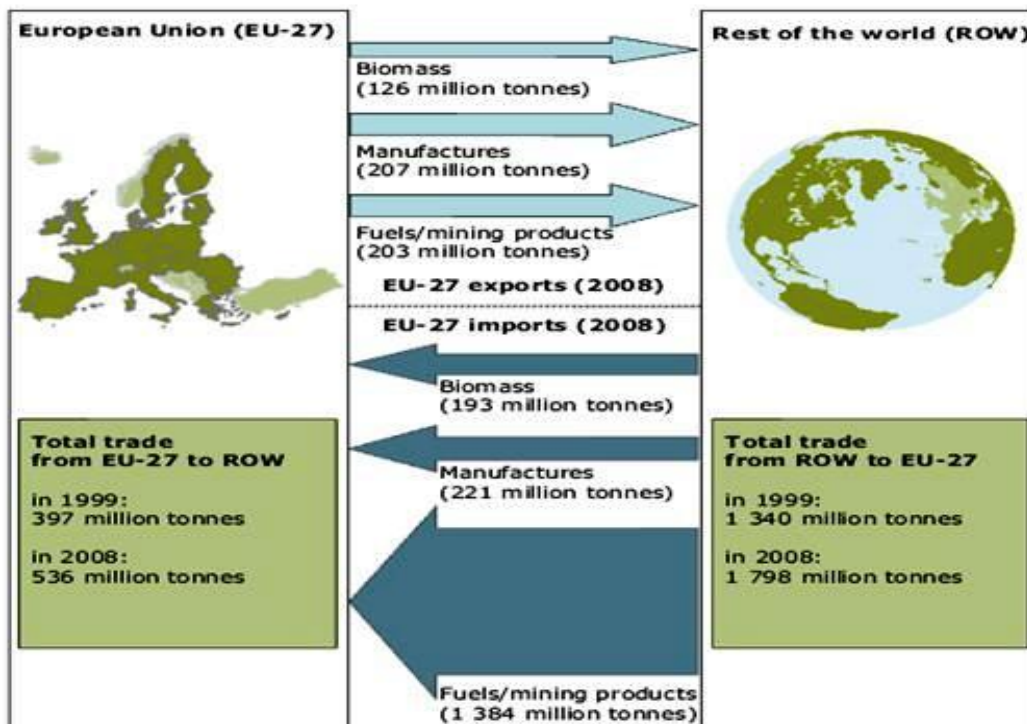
European Union (EU-27)

Rest of the world (ROW)

Biomass
(126 million tonnes)

Manufactures
(207 million tonnes)

Fuels/mining products
(203 million tonnes)

EU-27 exports (2008)

EU-27 imports (2008)

Biomass
(193 million tonnes)

Manufactures
(221 million tonnes)

Fuels/mining products
(1 384 million tonnes)

Total trade
from EU-27 to ROW

in 1999:
397 million tonnes

in 2008:
536 million tonnes

Total trade
from ROW to EU-27

in 1999:
1 340 million tonnes

in 2008:
1 798 million tonnes